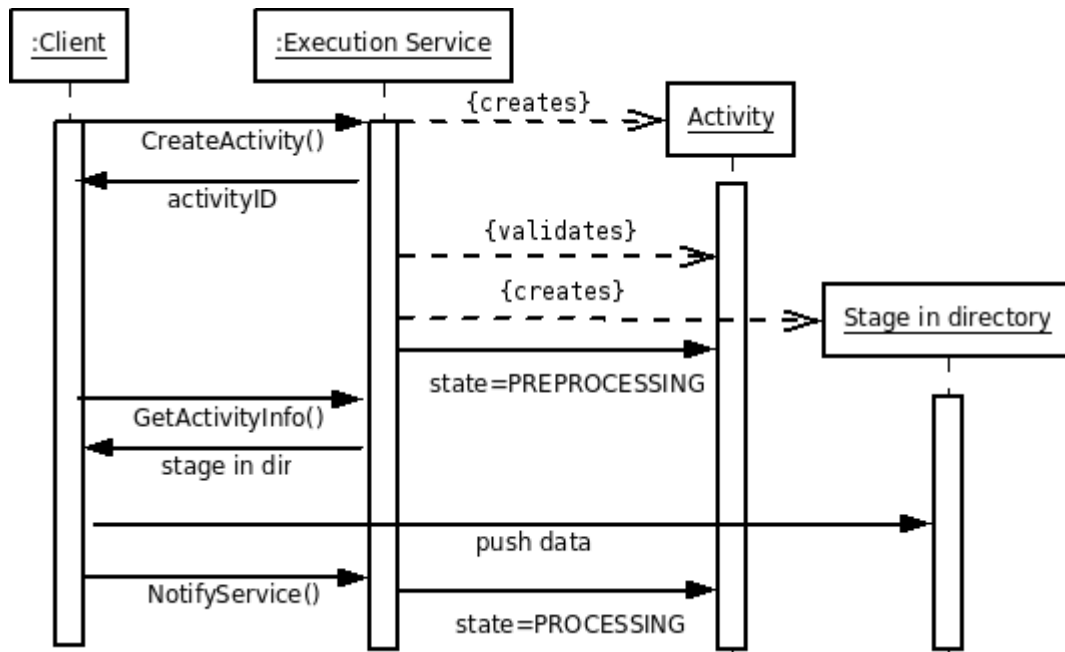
:Client

:Execution Service

{creates}

Activity

CreateActivity()

activityID

{validates}

{creates}

Stage in directory

state=PREPROCESSING

GetActivityInfo()

stage in dir

push data

NotifyService()

state=PROCESSING